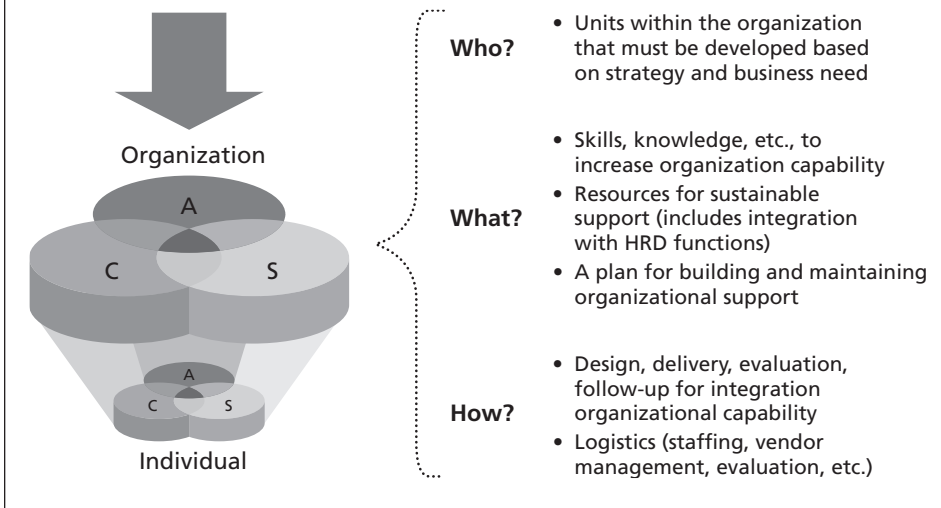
Organization

A

C

S

A

C

S

Individual

Who?

• Units within the organization that must be developed based on strategy and business need

What?

• Skills, knowledge, etc., to increase organization capability
• Resources for sustainable support (includes integration with HRD functions)
• A plan for building and maintaining organizational support

How?

• Design, delivery, evaluation, follow-up for integration organizational capability
• Logistics (staffing, vendor management, evaluation, etc.)